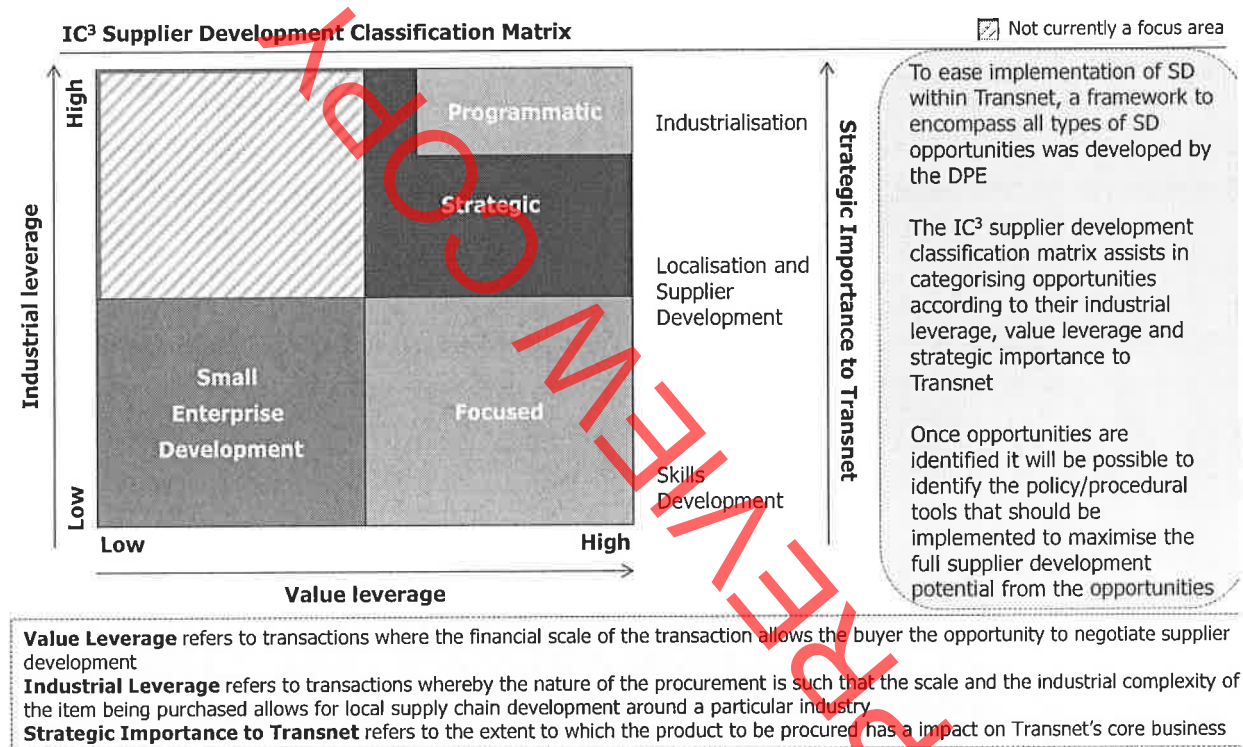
IC³ Supplier Development Classification Matrix

Not currently a focus area

High

Industrial leverage

Low

Programmatic

Strategic

Small Enterprise Development

Focused

Low

High

Value leverage

Industrialisation

Localisation and Supplier Development

Skills Development

Strategic Importance to Transnet

To ease implementation of SD within Transnet, a framework to encompass all types of SD opportunities was developed by the DPE

The IC³ supplier development classification matrix assists in categorising opportunities according to their industrial leverage, value leverage and strategic importance to Transnet

Once opportunities are identified it will be possible to identify the policy/procedural tools that should be implemented to maximise the full supplier development potential from the opportunities

**Value Leverage** refers to transactions where the financial scale of the transaction allows the buyer the opportunity to negotiate supplier development
**Industrial Leverage** refers to transactions whereby the nature of the procurement is such that the scale and the industrial complexity of the item being purchased allows for local supply chain development around a particular industry
**Strategic Importance to Transnet** refers to the extent to which the product to be procured has a impact on Transnet's core business

SPEVEN COPY